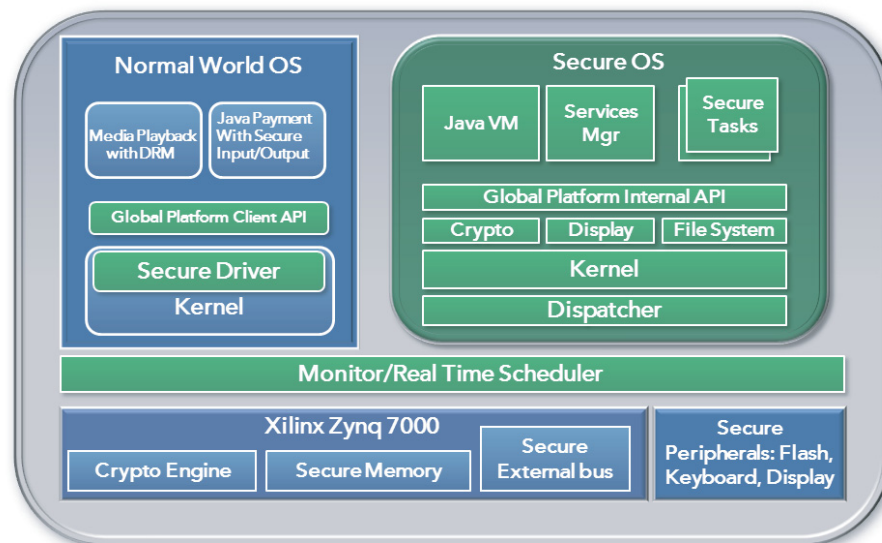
Normal World OS

Media Playback with DRM

Java Payment With Secure Input/Output

Global Platform Client API

Secure Driver

Kernel

Secure OS

Java VM

Services Mgr

Secure Tasks

Global Platform Internal API

Crypto

Display

File System

Kernel

Dispatcher

Monitor/Real Time Scheduler

Xilinx Zynq 7000

Crypto Engine

Secure Memory

Secure External bus

Secure Peripherals: Flash, Keyboard, Display